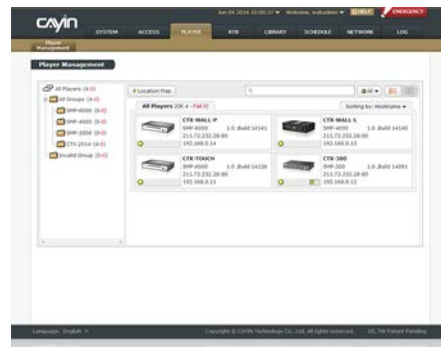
cayin

Jun 04 2014 10:00:37 ▾ Welcome, webadmin ▾ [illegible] EMERGENCY

SYSTEM ACCESS PLAYER RTR LIBRARY SCHEDULE NETWORK LOG

Player Management

Player Management

All Players (4-0)
All Groups (4-0)
SMP-6000 (0-0)
SMP-8000 (0-0)
SMP-2000 (0-0)
CTX-2014 (4-0)
Invalid Group (0-0)

Location Map

All ▾

All Players (OK 4 - Fail 0)

Sorting by: Hostname ▾

CTX-WALL-P
SMP-6000 1.0 .Build 14141
211.72.232.28:80
192.168.0.11

CTX-WALL-L
SMP-6000 1.0 .Build 14140
211.72.232.28:80
192.168.0.12

CTX-TOUCH
SMP-8000 1.0 .Build 14130
211.72.232.28:80
192.168.0.11

CTX-300
SMP-300 1.0 .Build 14091
211.72.232.28:80
192.168.0.12

Language: English ▾

Copyright © CAYIN Technology Co., Ltd. All rights reserved. US, TW Patent Pending